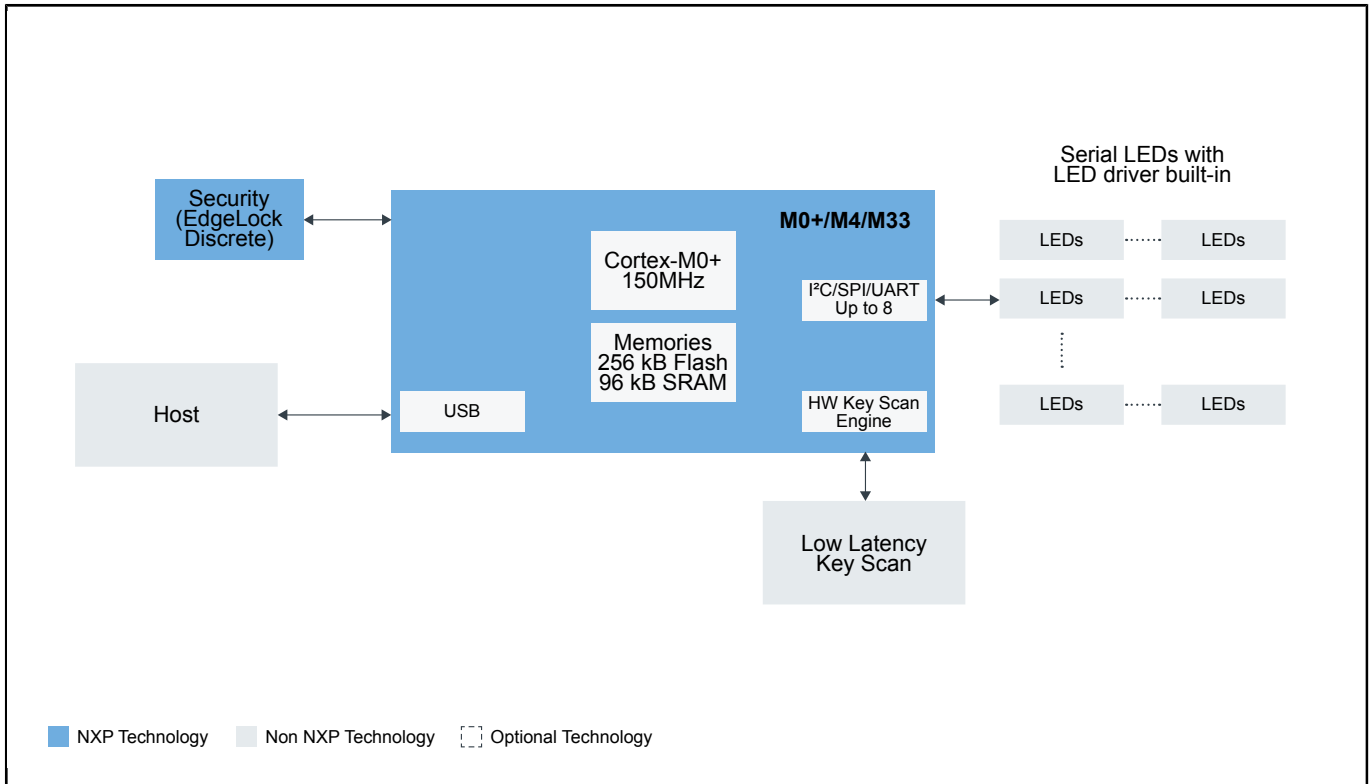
Serial LEDs with LED driver built-in

Security (EdgeLock Discrete)

M0+/M4/M33

Cortex-M0+ 150MHz

Memories 256 kB Flash 96 kB SRAM

I²C/SPI/UART Up to 8

LEDs

LEDs

LEDs

LEDs

LEDs

LEDs

Host

USB

HW Key Scan Engine

Low Latency Key Scan

NXP Technology

Non NXP Technology

Optional Technology